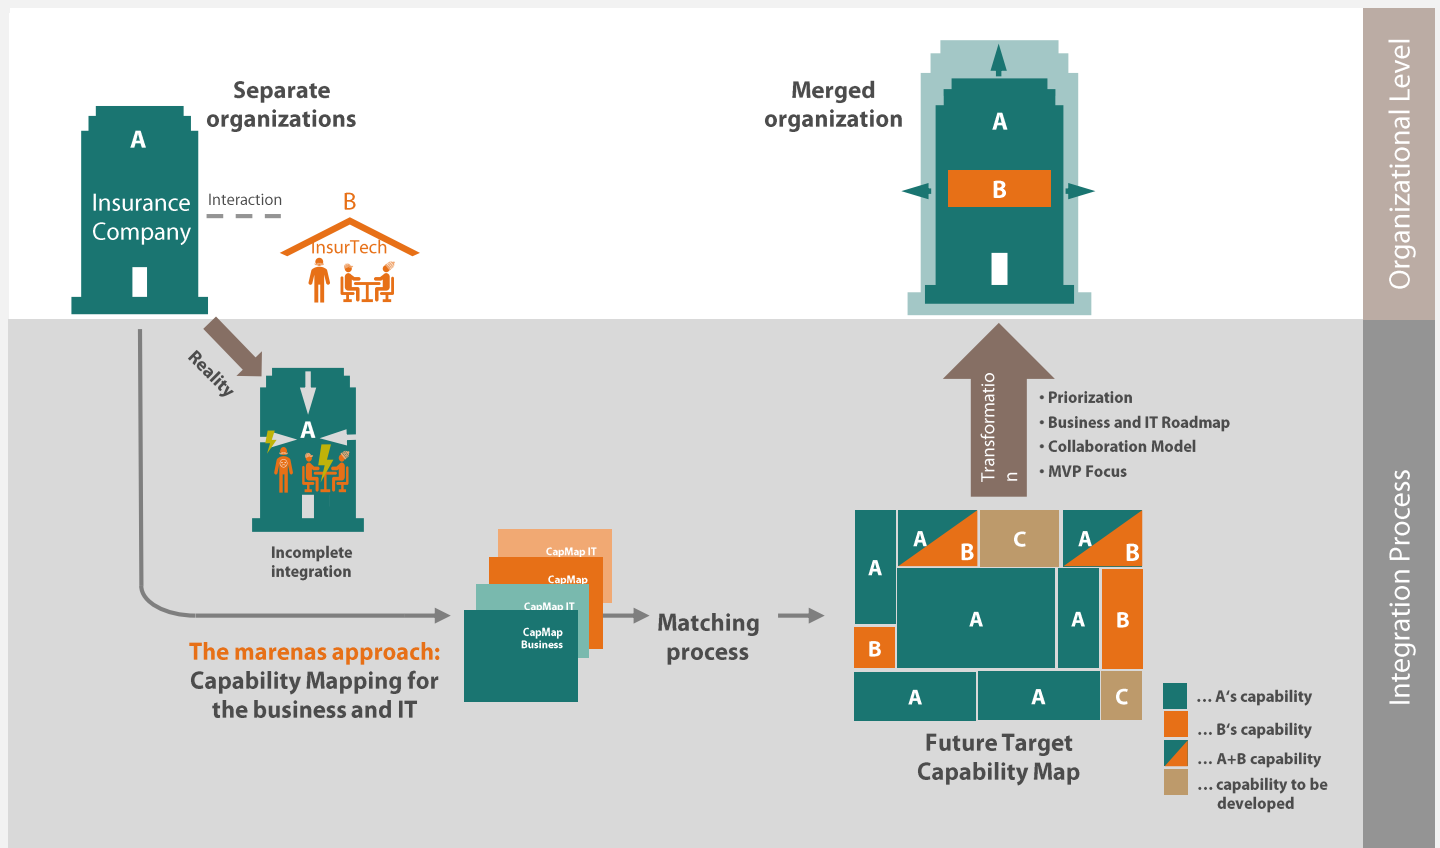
Organizational Level

Separate organizations

A

Insurance Company

Interaction

B

InsurTech

Merged organization

A

B

Reality

A

Incomplete integration

Integration Process

Transformation

• Priorization
• Business and IT Roadmap
• Collaboration Model
• MVP Focus

CapMap IT
CapMap
CapMap IT
CapMap Business

Matching process

The marenas approach:
Capability Mapping for the business and IT

A
A
B
C
A
B
A
A
A
B
B
A
A
C

Future Target Capability Map

... A's capability
... B's capability
... A+B capability
... capability to be developed